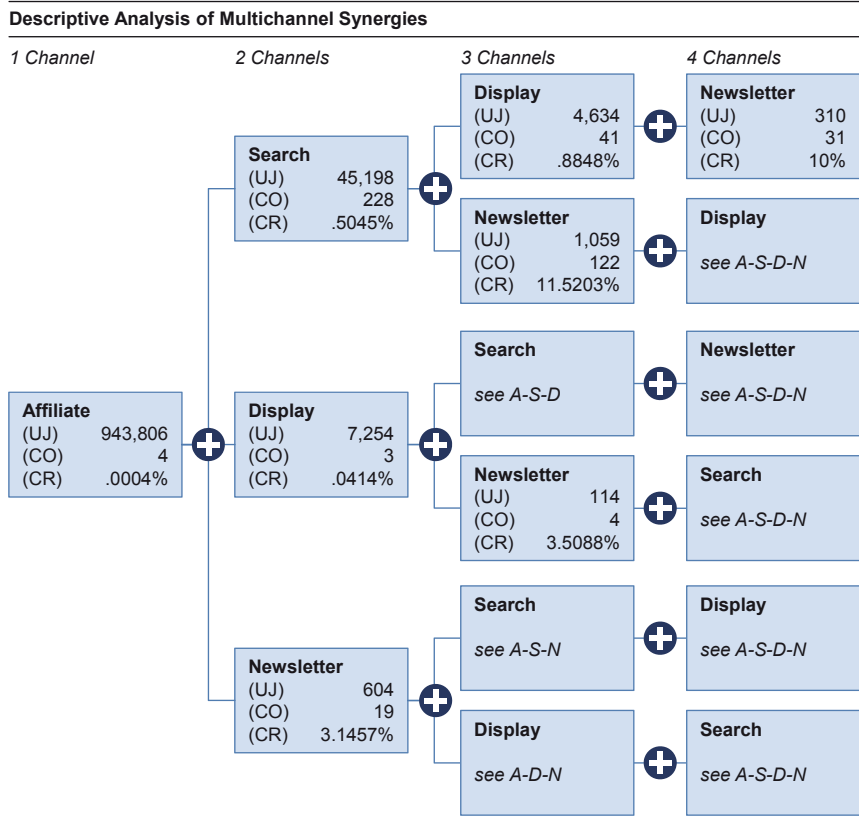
Descriptive Analysis of Multichannel Synergies

1 Channel

2 Channels

3 Channels

4 Channels

Affiliate
(UJ) 943,806
(CO) 4
(CR) .0004%

Search
(UJ) 45,198
(CO) 228
(CR) .5045%

Display
(UJ) 4,634
(CO) 41
(CR) .8848%

Newsletter
(UJ) 310
(CO) 31
(CR) 10%

Newsletter
(UJ) 1,059
(CO) 122
(CR) 11.5203%

Display
see A-S-D-N

Display
(UJ) 7,254
(CO) 3
(CR) .0414%

Search
see A-S-D

Newsletter
see A-S-D-N

Newsletter
(UJ) 114
(CO) 4
(CR) 3.5088%

Search
see A-S-D-N

Newsletter
(UJ) 604
(CO) 19
(CR) 3.1457%

Search
see A-S-N

Display
see A-S-D-N

Display
see A-D-N

Search
see A-S-D-N